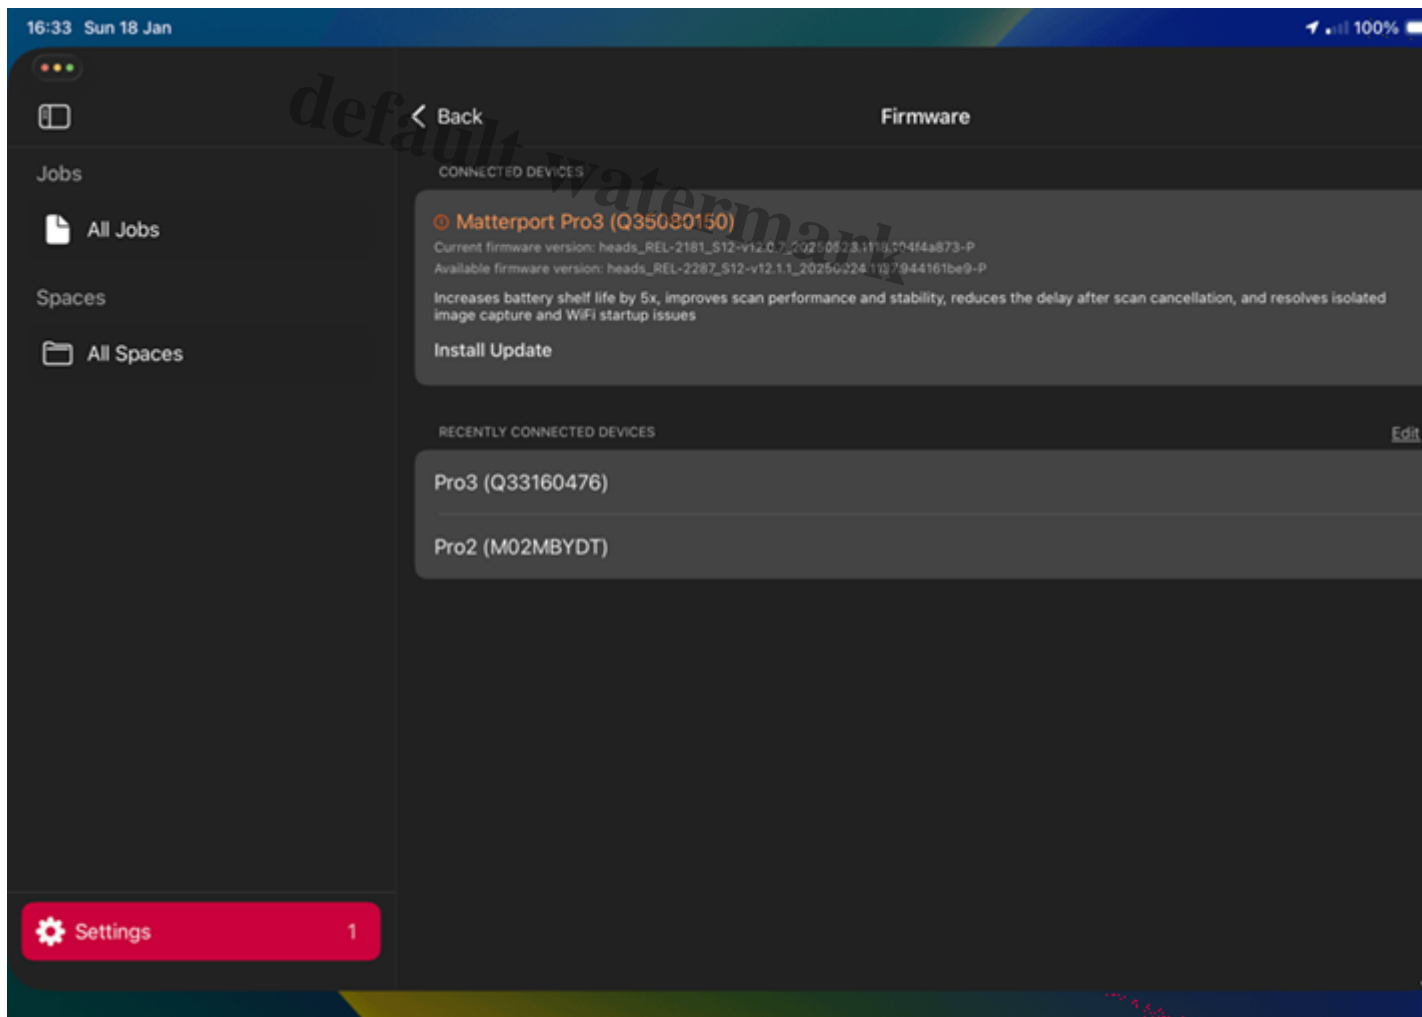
16:33 Sun 18 Jan

100%

Jobs

All Jobs

Spaces

All Spaces

Settings 1

default watermark

Back

Firmware

CONNECTED DEVICES

Matterport Pro3 (Q35080150)

Current firmware version: heads_REL-2181_S12-v12.0.7_20250523.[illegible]04f4a873-P

Available firmware version: heads_REL-2287_S12-v12.1.1_20250224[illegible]944161be9-P

Increases battery shelf life by 5x, improves scan performance and stability, reduces the delay after scan cancellation, and resolves isolated image capture and WiFi startup issues

Install Update

RECENTLY CONNECTED DEVICES

Edit

Pro3 (Q33160476)

Pro2 (M02MBYDT)